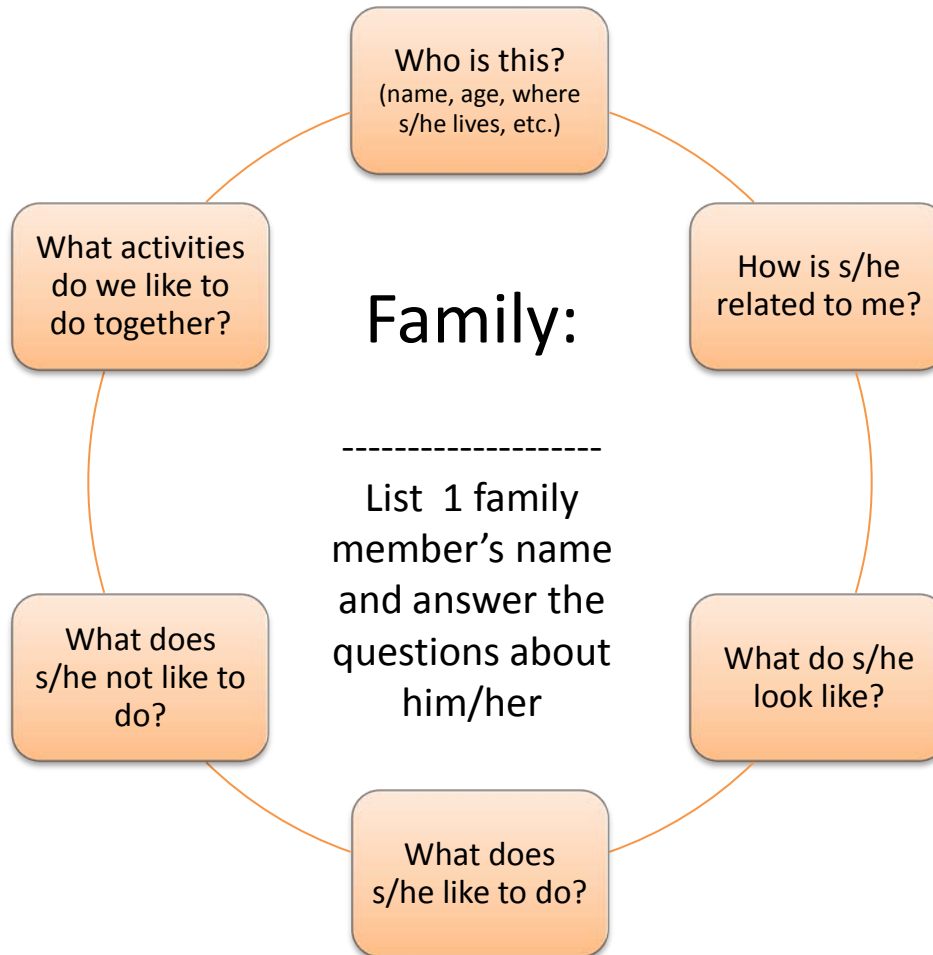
Who is this?
(name, age, where s/he lives, etc.)

How is s/he related to me?

What do s/he look like?

What does s/he like to do?

What does s/he not like to do?

What activities do we like to do together?

Family:

--------------------

List 1 family member's name and answer the questions about him/her